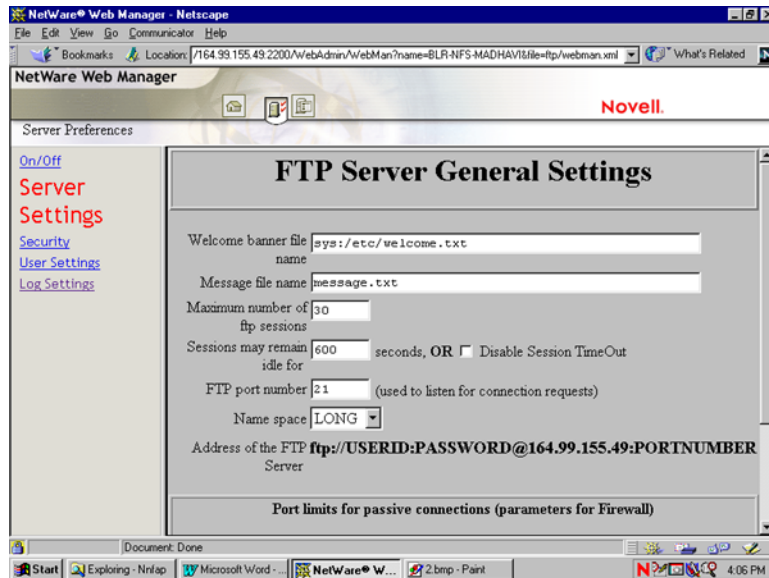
NetWare® Web Manager - Netscape

File Edit View Go Communicator Help

Bookmarks Location: /164.99.155.49:2200/WebAdmin/WebMan?name=BLR-NFS-MADHAVI&file=ftp/webman.xml What's Related

NetWare Web Manager

Novell.

Server Preferences

On/Off

Server Settings

Security

User Settings

Log Settings

FTP Server General Settings

Welcome banner file name sys:/etc/welcome.txt

Message file name message.txt

Maximum number of ftp sessions 30

Sessions may remain idle for 600 seconds, OR Disable Session TimeOut

FTP port number 21 (used to listen for connection requests)

Name space LONG

Address of the FTP Server ftp://USERID:PASSWORD@164.99.155.49:PORTNUMBER

Port limits for passive connections (parameters for Firewall)

Document: Done

Start Exploring - Nnlap Microsoft Word - ... NetWare® W... 2.bmp - Paint 4:06 PM